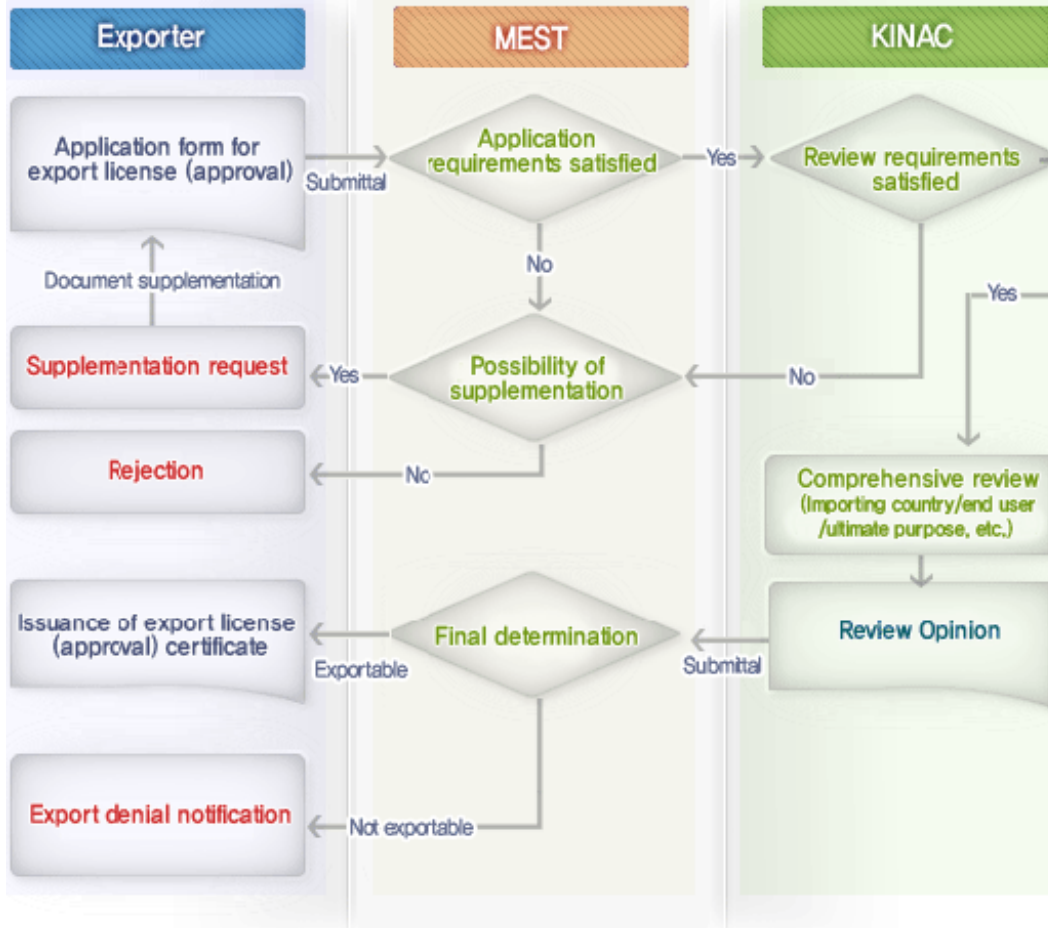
Exporter

MEST

KINAC

Application form for export license (approval)

Submittal

Application requirements satisfied

Yes

Review requirements satisfied

Document supplementation

No

Yes

Supplementation request

Yes

Possibility of supplementation

No

Rejection

No

Comprehensive review (Importing country/end user /ultimate purpose, etc.)

Issuance of export license (approval) certificate

Exportable

Final determination

Submittal

Review Opinion

Export denial notification

Not exportable